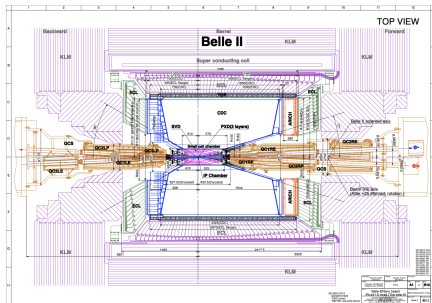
TOP VIEW

Backward

Barrel

Forward

Belle II

KLM

KLM

KLM

Super conducting coil

ECL

ECL

ECL

ECL

CDC

PXD(2 layers)

SVD

ARICH

ARICH

Belle II solenoid axis

QCS

QCS

QC1LP

QC1RE

QC2RP

QC2RE

QCSLE

QC1LE

QC1RP

Small cell chamber

IP Chamber

Beam line axis

KLM

1

2

3

4

5

6

7

8

9

10

11

12

A

B

C

D

E

F

G

H